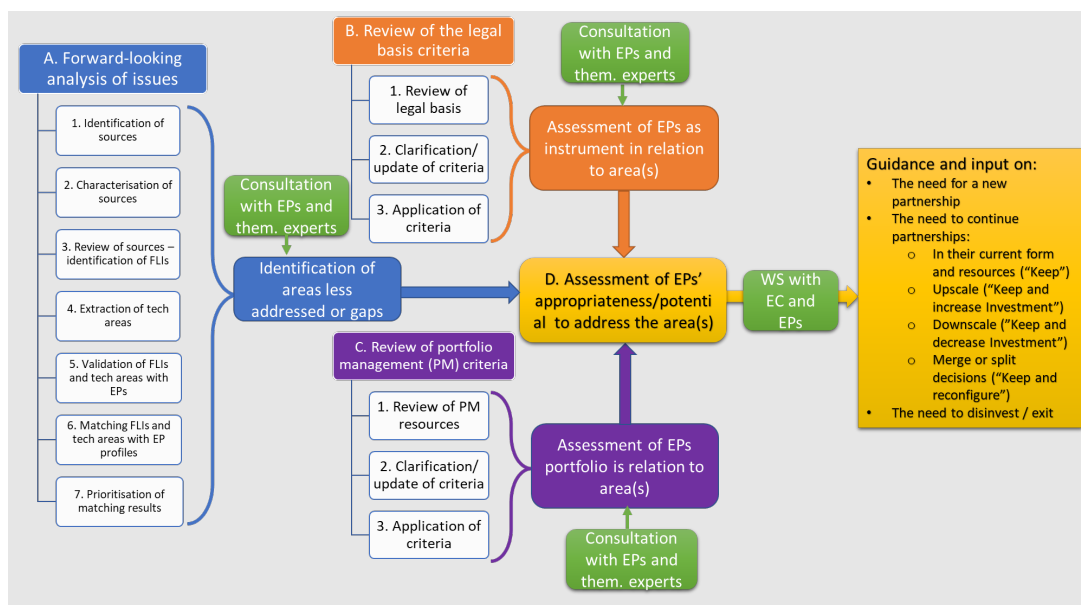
A. Forward-looking analysis of issues

1. Identification of sources

2. Characterisation of sources

3. Review of sources – identification of FLIs

4. Extraction of tech areas

5. Validation of FLIs and tech areas with EPs

6. Matching FLIs and tech areas with EP profiles

7. Prioritisation of matching results

Consultation with EPs and them. experts

Identification of areas less addressed or gaps

B. Review of the legal basis criteria

1. Review of legal basis

2. Clarification/ update of criteria

3. Application of criteria

Consultation with EPs and them. experts

Assessment of EPs as instrument in relation to area(s)

D. Assessment of EPs' appropriateness/potential to address the area(s)

C. Review of portfolio management (PM) criteria

1. Review of PM resources

2. Clarification/ update of criteria

3. Application of criteria

Assessment of EPs portfolio is relation to area(s)

Consultation with EPs and them. experts

WS with EC and EPs

Guidance and input on:
• The need for a new partnership
• The need to continue partnerships:
○ In their current form and resources ("Keep")
○ Upscale ("Keep and increase Investment")
○ Downscale ("Keep and decrease Investment")
○ Merge or split decisions ("Keep and reconfigure")
• The need to disinvest / exit